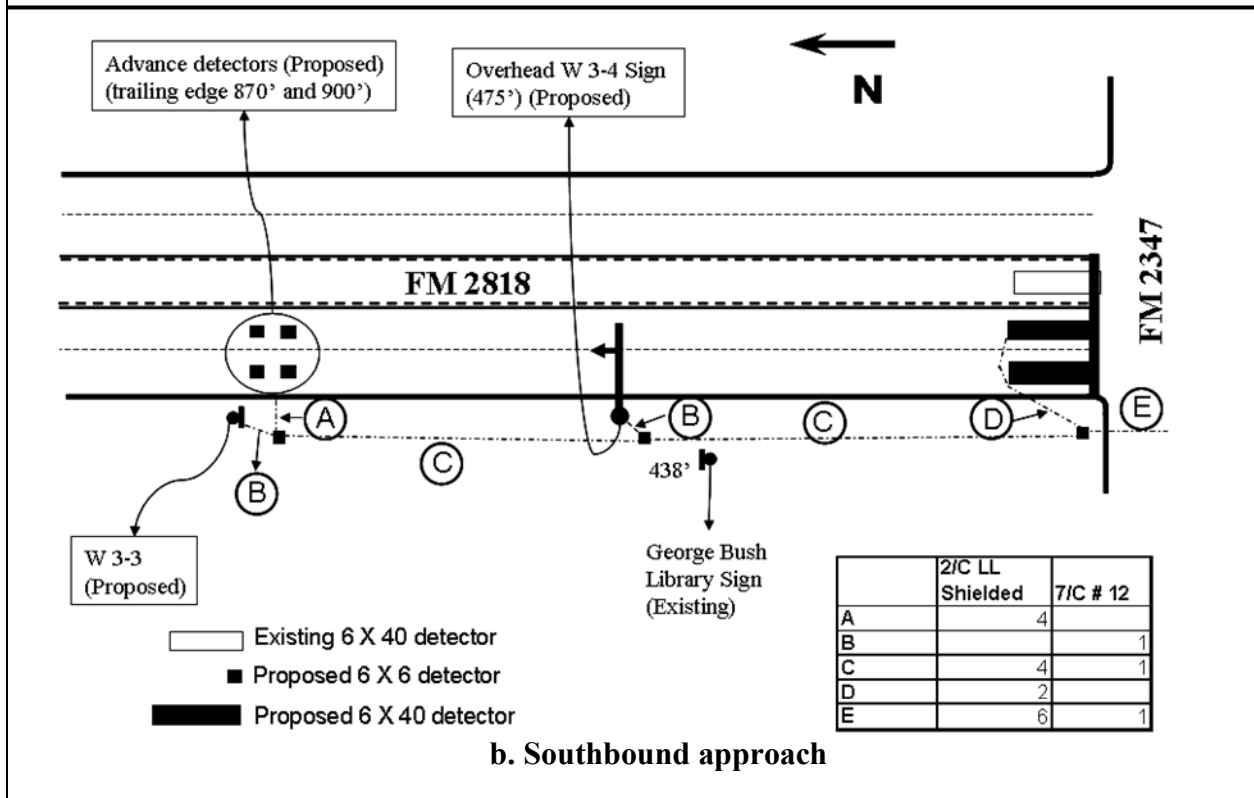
Advance detectors (Proposed) (trailing edge 870' and 900')

Overhead W 3-4 Sign (475') (Proposed)

N

FM 2818

FM 2347

A

B

C

B

C

D

E

438'

W 3-3 (Proposed)

George Bush Library Sign (Existing)

| | 2/C LL Shielded | 7/C # 12 |
|---|---|---|
| A | 4 | |
| B | | 1 |
| C | 4 | 1 |
| D | 2 | |
| E | 6 | 1 |

Existing 6 X 40 detector

Proposed 6 X 6 detector

Proposed 6 X 40 detector

b. Southbound approach